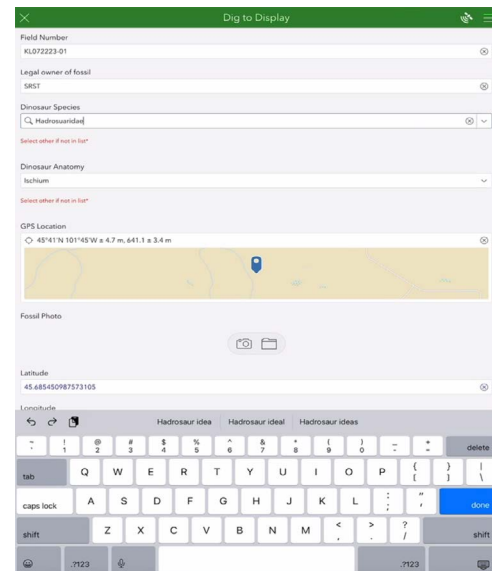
Dig to Display

Field Number
KL072223-01

Legal owner of fossil
SRST

Dinosaur Species
Hadrosauridae

Select other if not in list*

Dinosaur Anatomy
Ischium

Select other if not in list*

GPS Location
45°41'N 101°45'W ± 4.7 m, 641.1 ± 3.4 m

Fossil Photo

Latitude
45.685450987573105

Longitude

Hadrosaur idea | Hadrosaur ideal | Hadrosaur ideas

~ ` | ! 1 | @ 2 | # 3 | $ 4 | % 5 | ^ 6 | & 7 | * 8 | ( 9 | ) 0 | _ - | + = | delete
tab | Q | W | E | R | T | Y | U | I | O | P | { [ | } ] | | \
caps lock | A | S | D | F | G | H | J | K | L | : ; | " ' | done
shift | Z | X | C | V | B | N | M | < , | > . | ? / | shift
.?123 | .?123